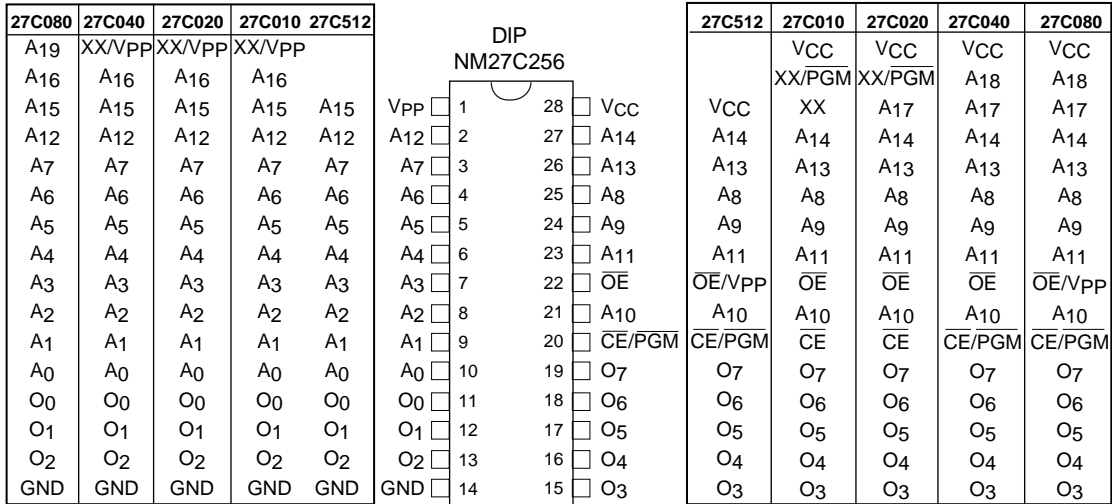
| 27C080 | 27C040 | 27C020 | 27C010 | 27C512 |
|---|---|---|---|---|
| $A_{19}$ | XX/$V_{PP}$ | XX/$V_{PP}$ | XX/$V_{PP}$ | |
| $A_{16}$ | $A_{16}$ | $A_{16}$ | $A_{16}$ | |
| $A_{15}$ | $A_{15}$ | $A_{15}$ | $A_{15}$ | $A_{15}$ |
| $A_{12}$ | $A_{12}$ | $A_{12}$ | $A_{12}$ | $A_{12}$ |
| $A_7$ | $A_7$ | $A_7$ | $A_7$ | $A_7$ |
| $A_6$ | $A_6$ | $A_6$ | $A_6$ | $A_6$ |
| $A_5$ | $A_5$ | $A_5$ | $A_5$ | $A_5$ |
| $A_4$ | $A_4$ | $A_4$ | $A_4$ | $A_4$ |
| $A_3$ | $A_3$ | $A_3$ | $A_3$ | $A_3$ |
| $A_2$ | $A_2$ | $A_2$ | $A_2$ | $A_2$ |
| $A_1$ | $A_1$ | $A_1$ | $A_1$ | $A_1$ |
| $A_0$ | $A_0$ | $A_0$ | $A_0$ | $A_0$ |
| $O_0$ | $O_0$ | $O_0$ | $O_0$ | $O_0$ |
| $O_1$ | $O_1$ | $O_1$ | $O_1$ | $O_1$ |
| $O_2$ | $O_2$ | $O_2$ | $O_2$ | $O_2$ |
| GND | GND | GND | GND | GND |

DIP
NM27C256

| | | | |
|---|---|---|---|
| $V_{PP}$ | 1 | 28 | $V_{CC}$ |
| $A_{12}$ | 2 | 27 | $A_{14}$ |
| $A_7$ | 3 | 26 | $A_{13}$ |
| $A_6$ | 4 | 25 | $A_8$ |
| $A_5$ | 5 | 24 | $A_9$ |
| $A_4$ | 6 | 23 | $A_{11}$ |
| $A_3$ | 7 | 22 | $\overline{OE}$ |
| $A_2$ | 8 | 21 | $A_{10}$ |
| $A_1$ | 9 | 20 | $\overline{CE}/\overline{PGM}$ |
| $A_0$ | 10 | 19 | $O_7$ |
| $O_0$ | 11 | 18 | $O_6$ |
| $O_1$ | 12 | 17 | $O_5$ |
| $O_2$ | 13 | 16 | $O_4$ |
| GND | 14 | 15 | $O_3$ |

| 27C512 | 27C010 | 27C020 | 27C040 | 27C080 |
|---|---|---|---|---|
| | $V_{CC}$ | $V_{CC}$ | $V_{CC}$ | $V_{CC}$ |
| | XX/$\overline{PGM}$ | XX/$\overline{PGM}$ | $A_{18}$ | $A_{18}$ |
| $V_{CC}$ | XX | $A_{17}$ | $A_{17}$ | $A_{17}$ |
| $A_{14}$ | $A_{14}$ | $A_{14}$ | $A_{14}$ | $A_{14}$ |
| $A_{13}$ | $A_{13}$ | $A_{13}$ | $A_{13}$ | $A_{13}$ |
| $A_8$ | $A_8$ | $A_8$ | $A_8$ | $A_8$ |
| $A_9$ | $A_9$ | $A_9$ | $A_9$ | $A_9$ |
| $A_{11}$ | $A_{11}$ | $A_{11}$ | $A_{11}$ | $A_{11}$ |
| $\overline{OE}/V_{PP}$ | $\overline{OE}$ | $\overline{OE}$ | $\overline{OE}$ | $\overline{OE}/V_{PP}$ |
| $A_{10}$ | $A_{10}$ | $A_{10}$ | $A_{10}$ | $A_{10}$ |
| $\overline{CE}/\overline{PGM}$ | $\overline{CE}$ | $\overline{CE}$ | $\overline{CE}/\overline{PGM}$ | $\overline{CE}/\overline{PGM}$ |
| $O_7$ | $O_7$ | $O_7$ | $O_7$ | $O_7$ |
| $O_6$ | $O_6$ | $O_6$ | $O_6$ | $O_6$ |
| $O_5$ | $O_5$ | $O_5$ | $O_5$ | $O_5$ |
| $O_4$ | $O_4$ | $O_4$ | $O_4$ | $O_4$ |
| $O_3$ | $O_3$ | $O_3$ | $O_3$ | $O_3$ |